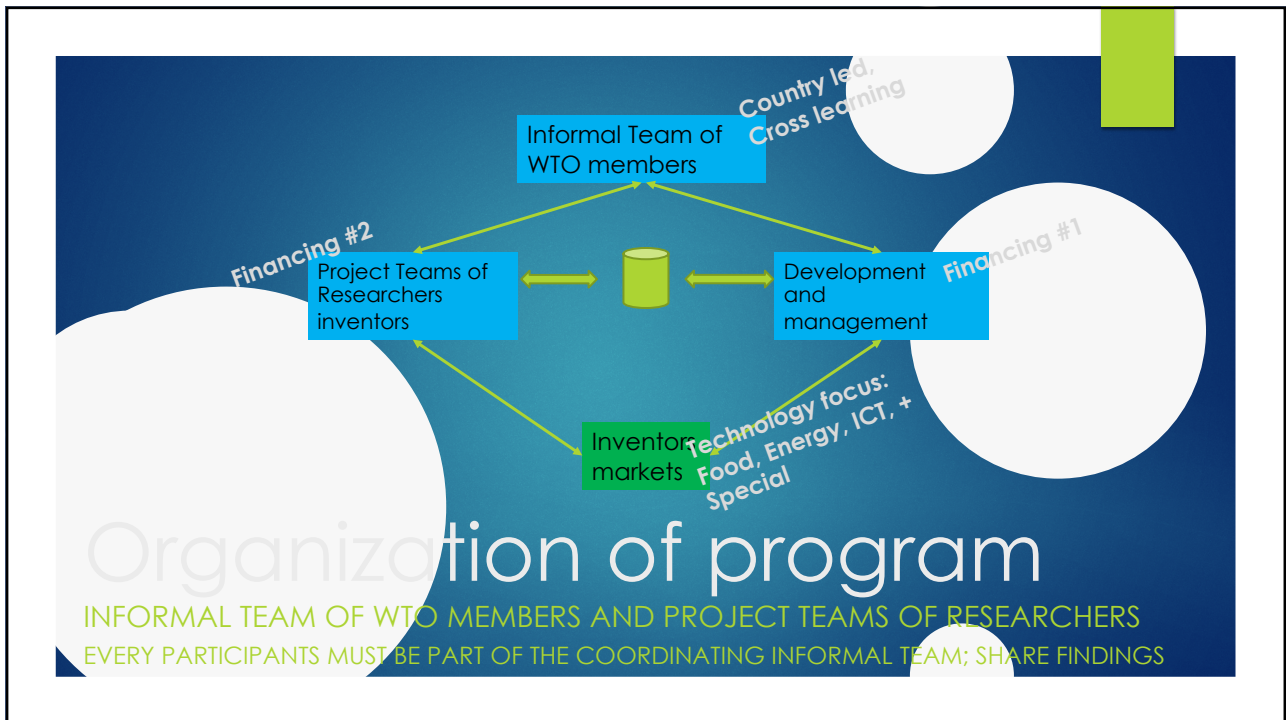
Country led, Cross learning

Informal Team of WTO members

Financing #2

Project Teams of Researchers inventors

Development and management

Financing #1

Inventors markets

Technology focus: Food, Energy, ICT, + Special

Organization of program

INFORMAL TEAM OF WTO MEMBERS AND PROJECT TEAMS OF RESEARCHERS

EVERY PARTICIPANTS MUST BE PART OF THE COORDINATING INFORMAL TEAM; SHARE FINDINGS